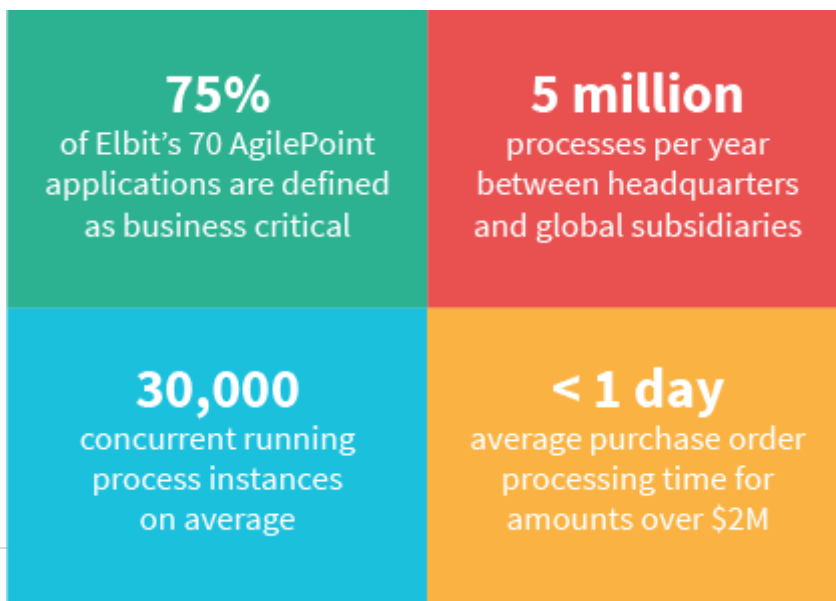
75%
of Elbit's 70 AgilePoint applications are defined as business critical

5 million
processes per year between headquarters and global subsidiaries

30,000
concurrent running process instances on average

< 1 day
average purchase order processing time for amounts over \$2M